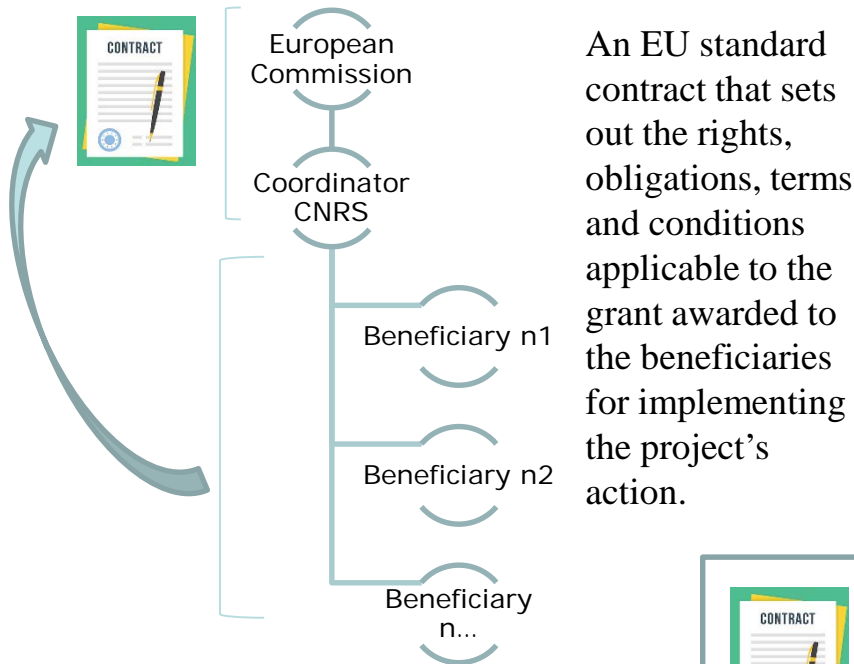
CONTRACT

European Commission

Coordinator CNRS

Beneficiary n1

Beneficiary n2

Beneficiary n…

An EU standard contract that sets out the rights, obligations, terms and conditions applicable to the grant awarded to the beneficiaries for implementing the project's action.

CONTRACT